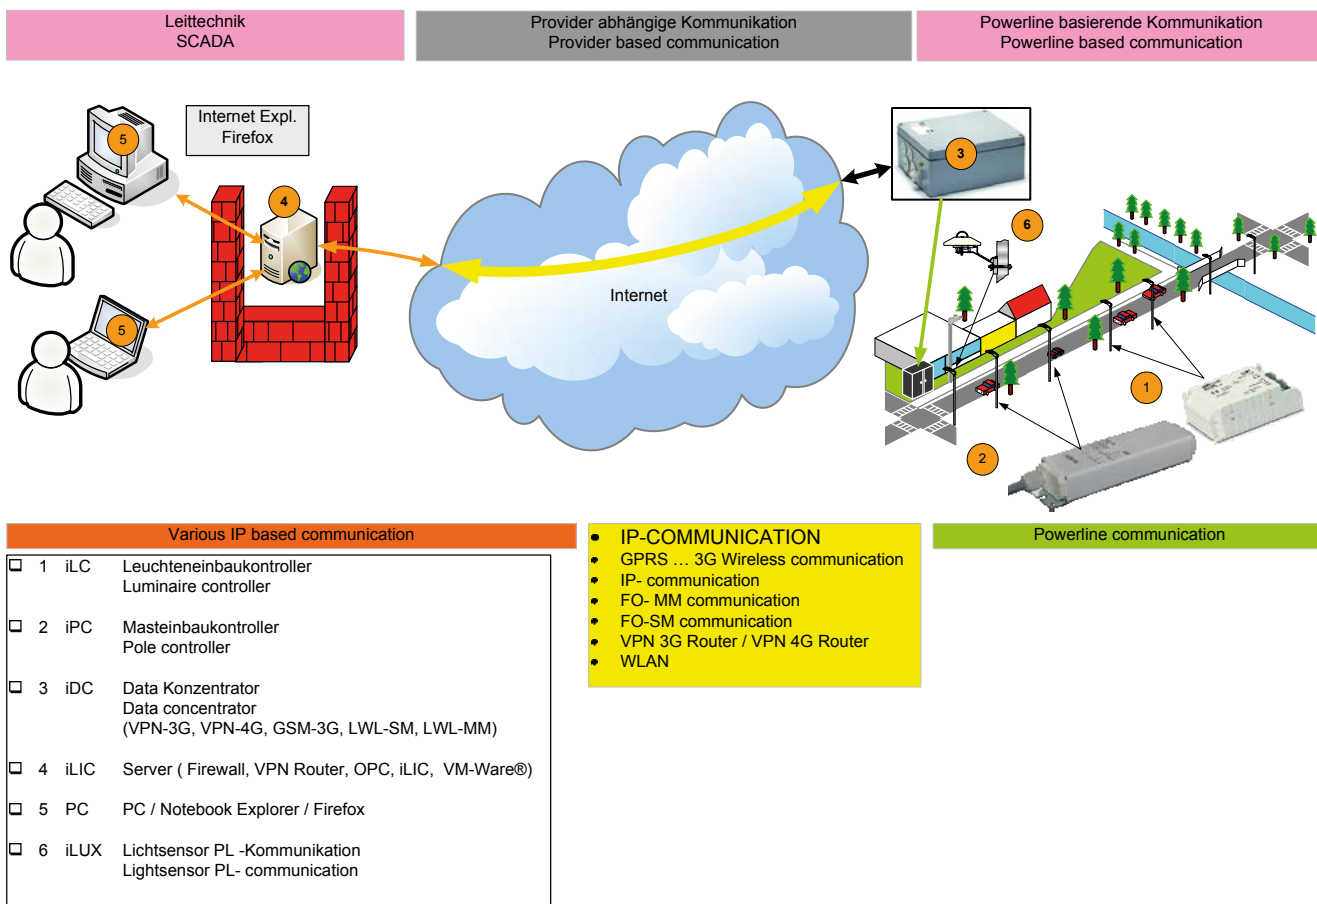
Leittechnik
SCADA

Provider abhängige Kommunikation
Provider based communication

Powerline basierende Kommunikation
Powerline based communication

Internet Expl.
Firefox

5

4

5

Internet

3

6

1

2

Various IP based communication

- 1 iLC Leuchteneinbaukontroller
Luminaire controller

- 2 iPC Masteinbaukontroller
Pole controller

- 3 iDC Data Konzentrator
Data concentrator
(VPN-3G, VPN-4G, GSM-3G, LWL-SM, LWL-MM)

- 4 iLIC Server ( Firewall, VPN Router, OPC, iLIC, VM-Ware®)

- 5 PC PC / Notebook Explorer / Firefox

- 6 iLUX Lichtsensor PL -Kommunikation
Lightsensor PL- communication

- IP-COMMUNICATION
- GPRS … 3G Wireless communication
- IP- communication
- FO- MM communication
- FO-SM communication
- VPN 3G Router / VPN 4G Router
- WLAN

Powerline communication